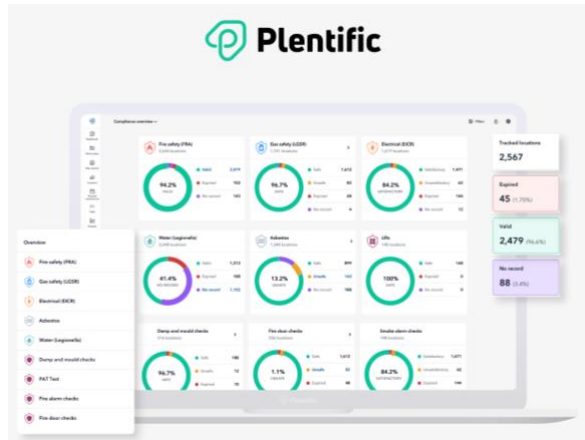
Plentific

Compliance overview

Fire safety (FRA)
Valid
Expired
No record
94.2%

Gas safety (LGSR)
Safe
Unsafe
Expired
No record
96.7%

Electrical (EICR)
Satisfactory
Unsatisfactory
Expired
No record
84.2%

Water (Legionella)
41.4%

Asbestos
13.2%

Lifts
100%

Damp and mould checks
96.7%

Fire door checks
1.1%

Smoke alarm checks
84.2%

Tracked locations
2,567

Expired
45 (1.75%)

Valid
2,479 (96.6%)

No record
88 (3.4%)

Overview
Fire safety (FRA)
Gas safety (LGSR)
Electrical (EICR)
Asbestos
Water (Legionella)
Damp and mould checks
PAT Test
Fire alarm checks
Fire door checks